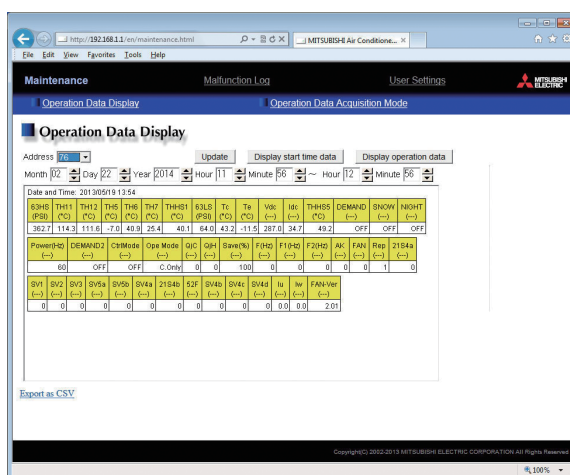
http://192.168.1.1/en/maintenance.html
MITSUBISHI Air Conditione... ×

File Edit View Favorites Tools Help

Maintenance
Malfunction Log
User Settings
MITSUBISHI ELECTRIC

Operation Data Display
Operation Data Acquisition Mode

Operation Data Display

Address 76
Update
Display start time data
Display operation data

Month 02 Day 22 Year 2014 Hour 11 Minute 56 ~ Hour 12 Minute 56

Date and Time: 2013/05/19 13:54

| 63HS (PSI) | TH11 (°C) | TH12 (°C) | TH5 (°C) | TH6 (°C) | TH7 (°C) | THHS1 (°C) | 63LS (PSI) | Tc (°C) | Te (°C) | Vdc (---) | Idc (---) | THHS5 (°C) | DEMAND (---) | SNOW (---) | NIGHT (---) |
|---|---|---|---|---|---|---|---|---|---|---|---|---|---|---|---|
| 362.7 | 114.3 | 111.6 | -7.0 | 40.9 | 25.4 | 40.1 | 64.0 | 43.2 | -11.5 | 287.0 | 34.7 | 49.2 | OFF | OFF | OFF |

| Power(Hz) (---) | DEMAND2 (---) | CtrlMode (---) | Ope Mode (---) | QjC (---) | QjH (---) | Save(%) (---) | F(Hz) (---) | F1(Hz) (---) | F2(Hz) (---) | AK (---) | FAN (---) | Rep (---) | 21S4a (---) |
|---|---|---|---|---|---|---|---|---|---|---|---|---|---|
| 60 | OFF | OFF | C.Only | 0 | 0 | 100 | 0 | 0 | 0 | 0 | 0 | 1 | 0 |

| SV1 (---) | SV2 (---) | SV3 (---) | SV5a (---) | SV5b (---) | SV4a (---) | 21S4b (---) | 52F (---) | SV4b (---) | SV4c (---) | SV4d (---) | Iu (---) | Iw (---) | FAN-Ver (---) |
|---|---|---|---|---|---|---|---|---|---|---|---|---|---|
| 0 | 0 | 0 | 0 | 0 | 0 | 0 | 0 | 0 | 0 | 0 | 0.0 | 0.0 | 2.01 |

Export as CSV

Copyright(C) 2002-2013 MITSUBISHI ELECTRIC CORPORATION All Rights Reserved

100%